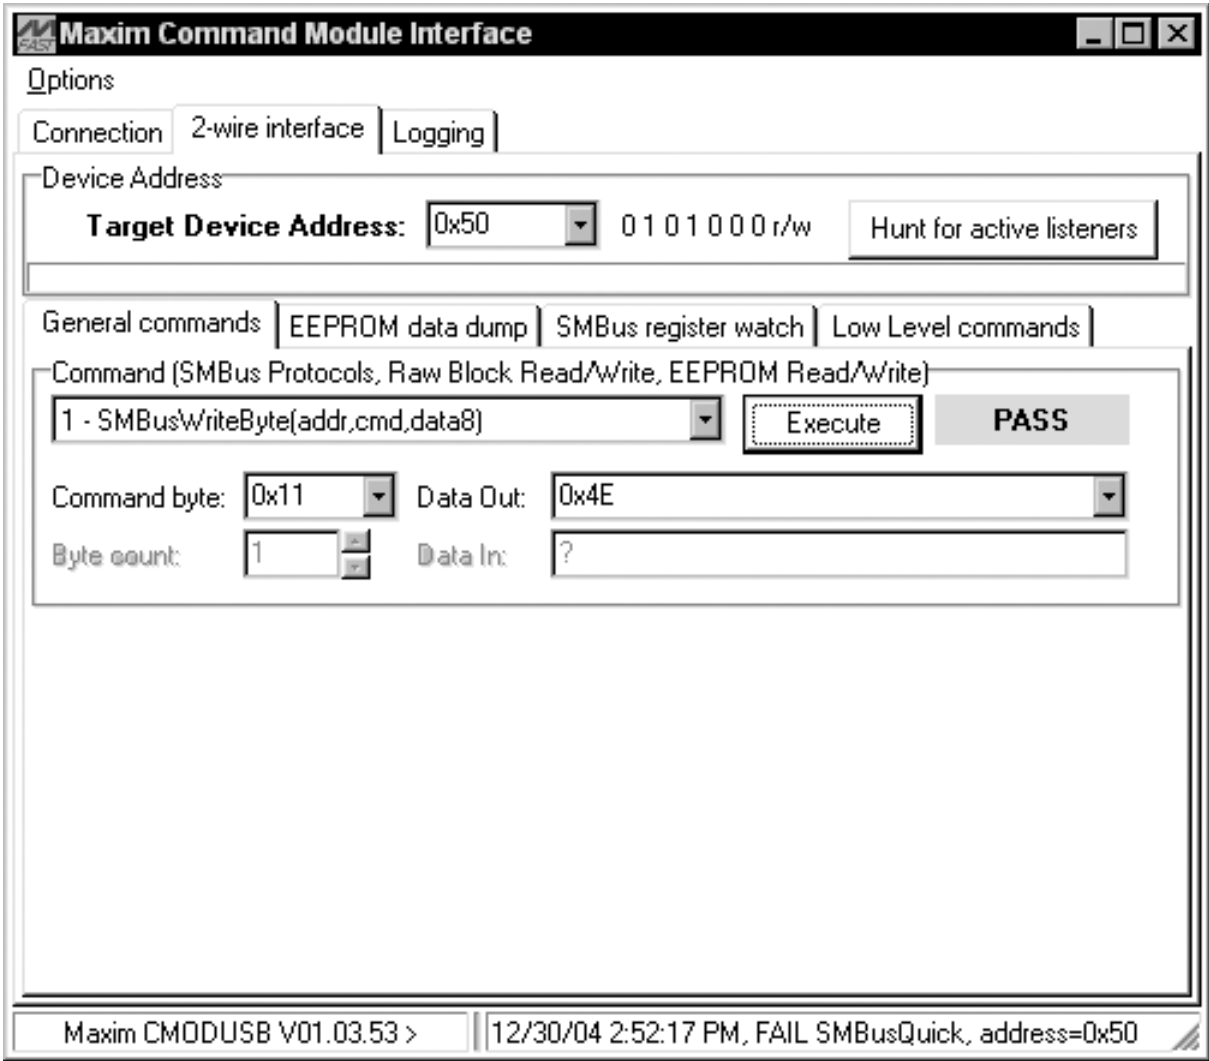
Maxim Command Module Interface

Options

Connection | 2-wire interface | Logging

Device Address

Target Device Address: 0x50 0 1 0 1 0 0 0 r/w Hunt for active listeners

General commands | EEPROM data dump | SMBus register watch | Low Level commands

Command (SMBus Protocols, Raw Block Read/Write, EEPROM Read/Write)

1 - SMBusWriteByte(addr,cmd,data8) Execute PASS

Command byte: 0x11 Data Out: 0x4E

Byte count: 1 Data In: ?

Maxim CMODUSB V01.03.53 > 12/30/04 2:52:17 PM, FAIL SMBusQuick, address=0x50